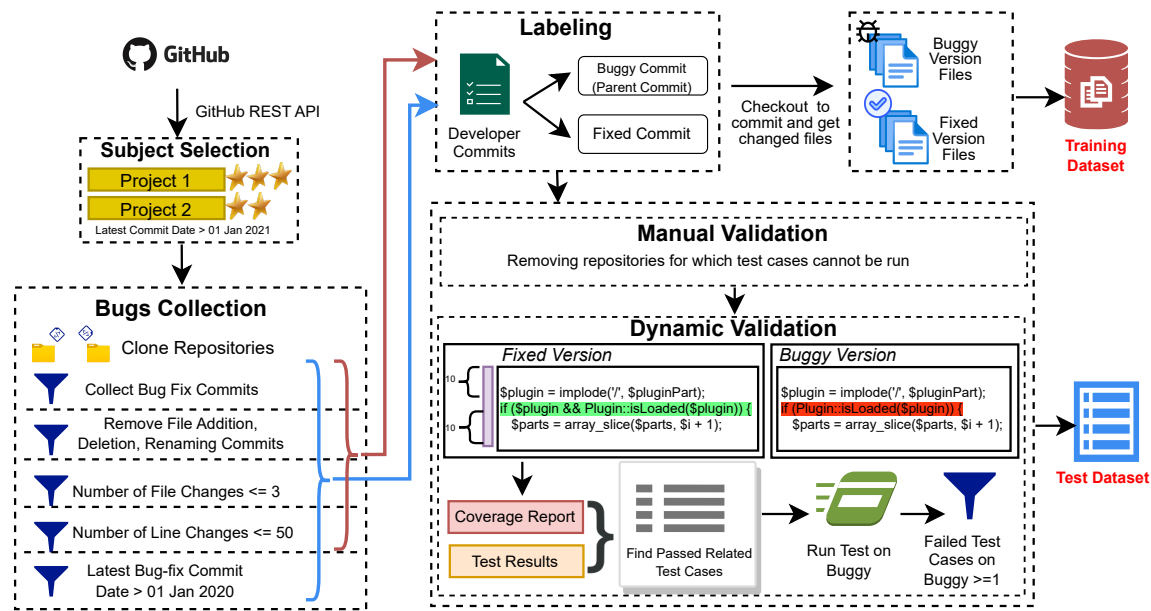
GitHub

GitHub REST API

Subject Selection

Project 1

Project 2

Latest Commit Date > 01 Jan 2021

Bugs Collection

Clone Repositories

Collect Bug Fix Commits

Remove File Addition, Deletion, Renaming Commits

Number of File Changes <= 3

Number of Line Changes <= 50

Latest Bug-fix Commit Date > 01 Jan 2020

Labeling

Developer Commits

Buggy Commit (Parent Commit)

Fixed Commit

Checkout to commit and get changed files

Buggy Version Files

Fixed Version Files

Training Dataset

Manual Validation

Removing repositories for which test cases cannot be run

Dynamic Validation

Fixed Version

10

10

$plugin = implode('/', $pluginPart);
if ($plugin && Plugin::isLoaded($plugin)) {
$parts = array_slice($parts, $i + 1);

Buggy Version

$plugin = implode('/', $pluginPart);
if (Plugin::isLoaded($plugin)) {
$parts = array_slice($parts, $i + 1);

Test Dataset

Coverage Report

Test Results

Find Passed Related Test Cases

Run Test on Buggy

Failed Test Cases on Buggy >=1